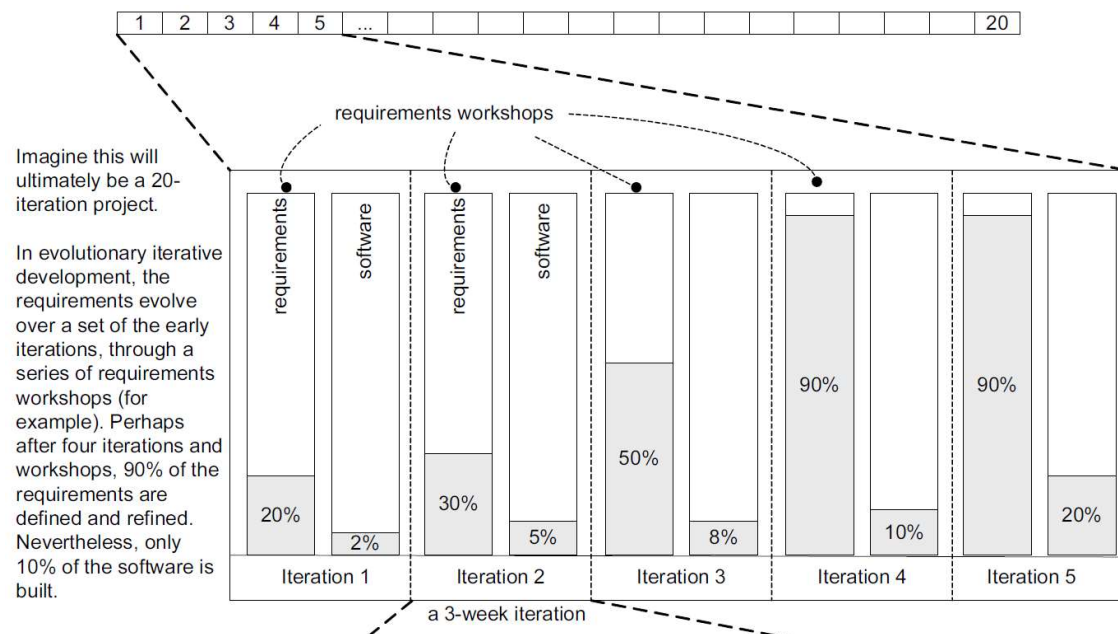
1 2 3 4 5 ... 20

requirements workshops

Imagine this will ultimately be a 20-iteration project.

In evolutionary iterative development, the requirements evolve over a set of the early iterations, through a series of requirements workshops (for example). Perhaps after four iterations and workshops, 90% of the requirements are defined and refined. Nevertheless, only 10% of the software is built.

requirements

software

requirements

software

20%

2%

30%

5%

50%

8%

90%

10%

90%

20%

Iteration 1

Iteration 2

Iteration 3

Iteration 4

Iteration 5

a 3-week iteration